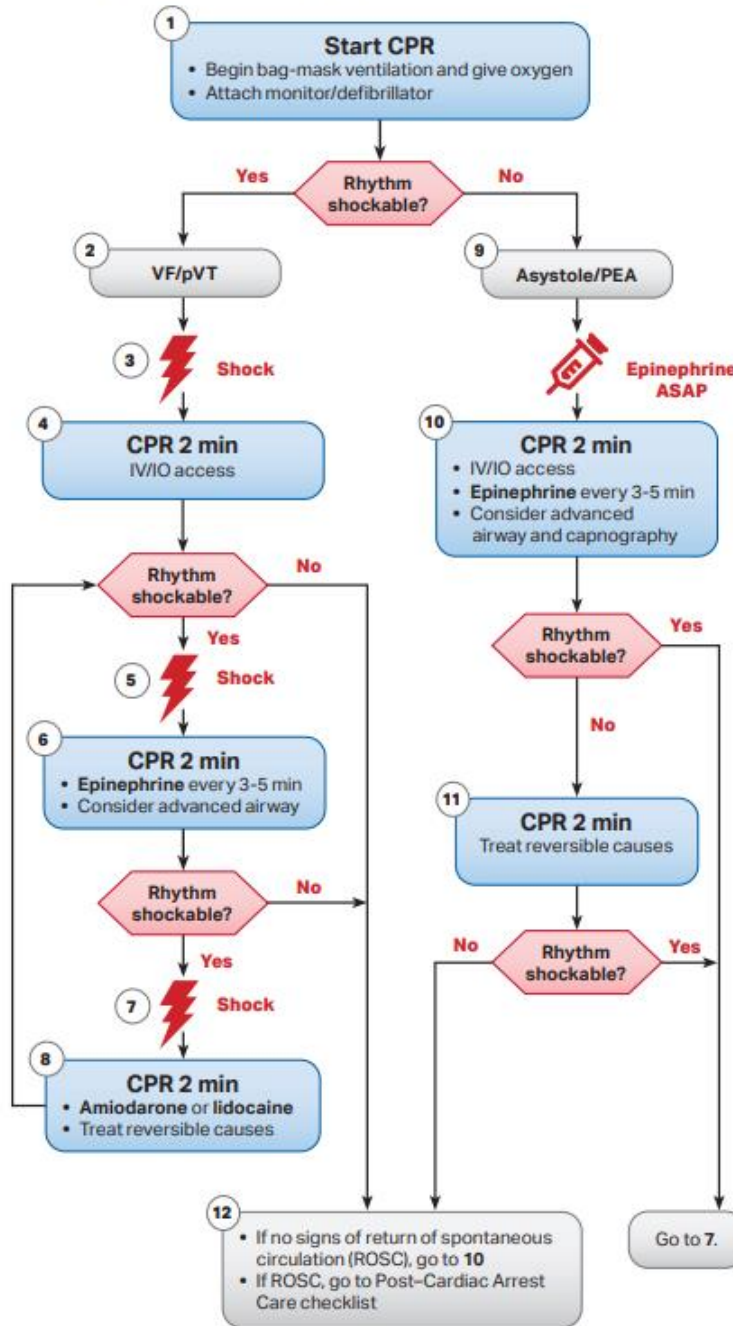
1
Start CPR
• Begin bag-mask ventilation and give oxygen
• Attach monitor/defibrillator

Yes
Rhythm shockable?
No

2
VF/pVT

9
Asystole/PEA

3
Shock

Epinephrine ASAP

4
CPR 2 min
IV/IO access

10
CPR 2 min
• IV/IO access
• Epinephrine every 3-5 min
• Consider advanced airway and capnography

Rhythm shockable?
No
Yes

Rhythm shockable?
Yes

5
Shock

No

6
CPR 2 min
• Epinephrine every 3-5 min
• Consider advanced airway

11
CPR 2 min
Treat reversible causes

Rhythm shockable?
No
Yes

No
Rhythm shockable?
Yes

7
Shock

8
CPR 2 min
• Amiodarone or lidocaine
• Treat reversible causes

12
• If no signs of return of spontaneous circulation (ROSC), go to 10
• If ROSC, go to Post–Cardiac Arrest Care checklist

Go to 7.